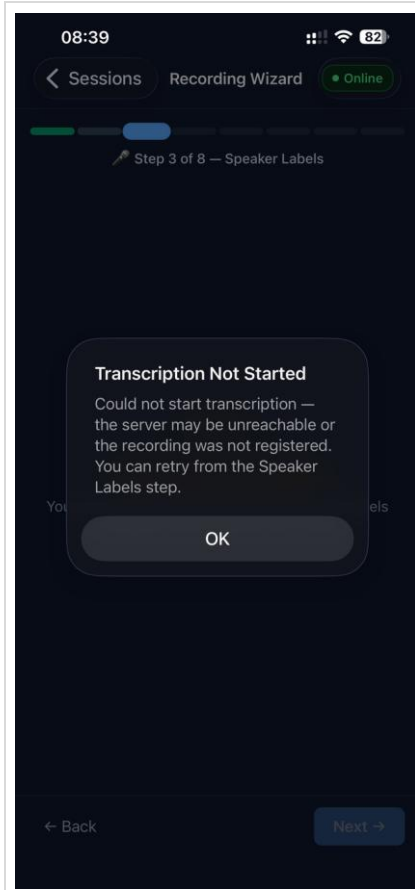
08:39

82

Sessions

Recording Wizard

• Online

🎤 Step 3 of 8 — Speaker Labels

Transcription Not Started

Could not start transcription — the server may be unreachable or the recording was not registered. You can retry from the Speaker Labels step.

OK

Yo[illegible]

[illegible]els

← Back

Next →